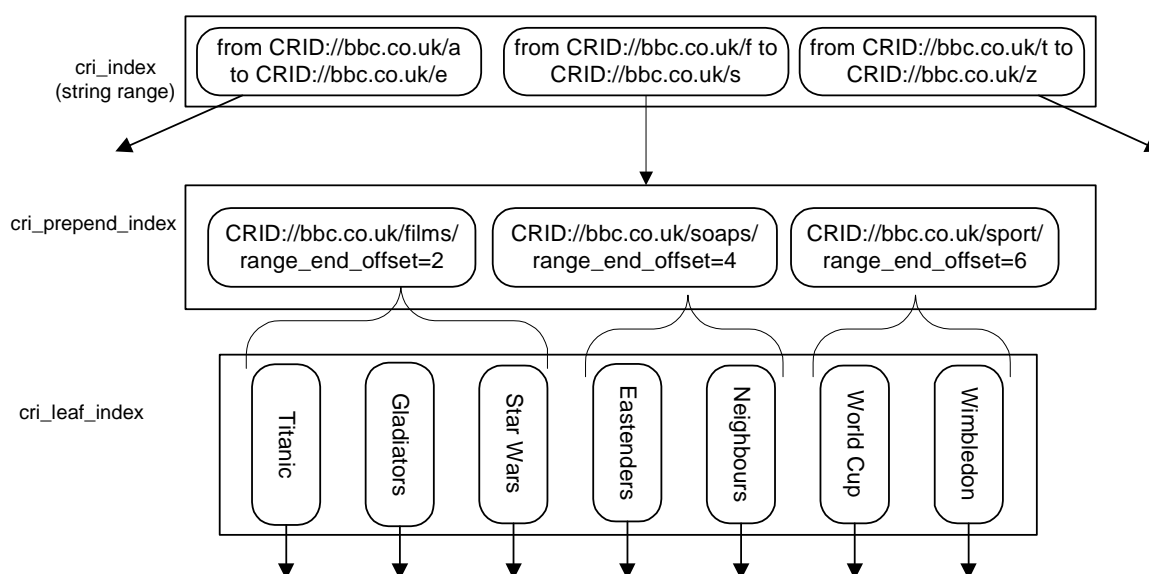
cri_index
(string range)

from CRID://bbc.co.uk/a to CRID://bbc.co.uk/e

from CRID://bbc.co.uk/f to CRID://bbc.co.uk/s

from CRID://bbc.co.uk/t to CRID://bbc.co.uk/z

cri_prepend_index

CRID://bbc.co.uk/films/ range_end_offset=2

CRID://bbc.co.uk/soaps/ range_end_offset=4

CRID://bbc.co.uk/sport/ range_end_offset=6

cri_leaf_index

Titanic

Gladiators

Star Wars

Eastenders

Neighbours

World Cup

Wimbledon